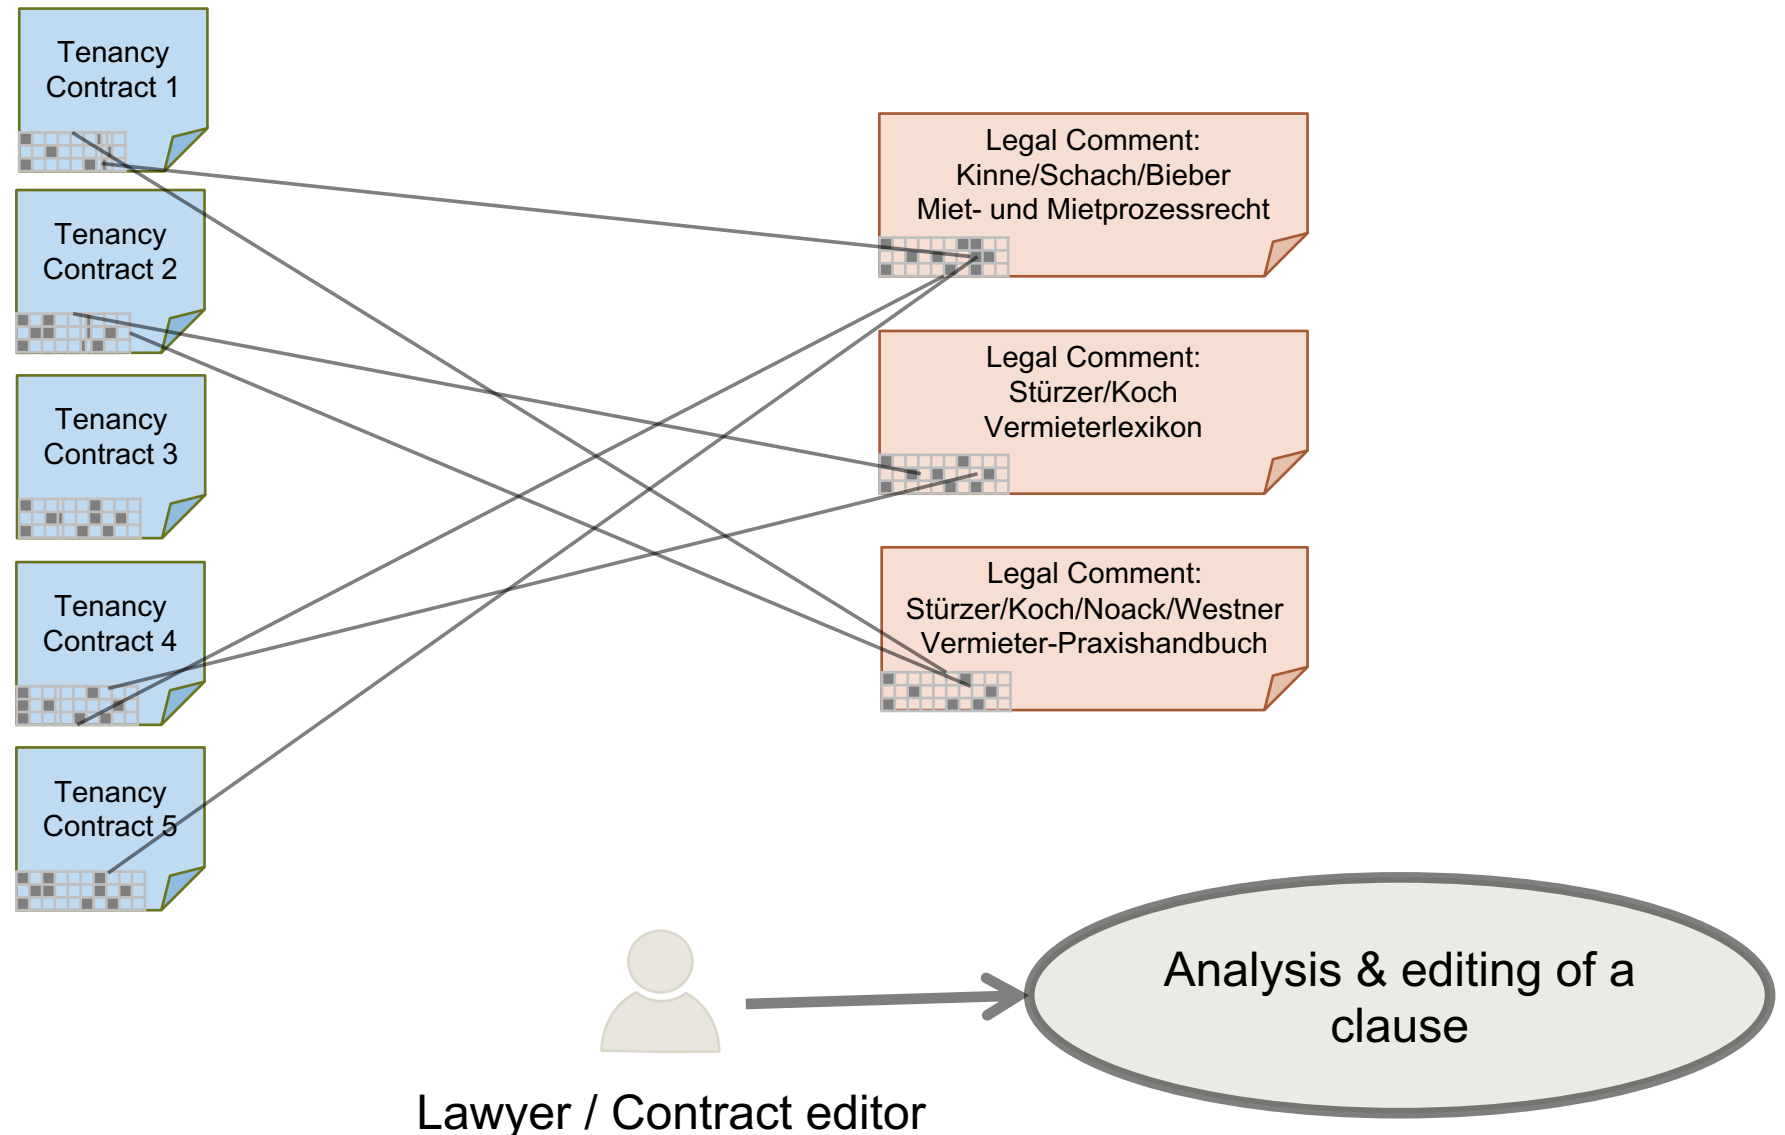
Tenancy Contract 1

Tenancy Contract 2

Tenancy Contract 3

Tenancy Contract 4

Tenancy Contract 5

Legal Comment:
Kinne/Schach/Bieber
Miet- und Mietprozessrecht

Legal Comment:
Stürzer/Koch
Vermieterlexikon

Legal Comment:
Stürzer/Koch/Noack/Westner
Vermieter-Praxishandbuch

Analysis & editing of a clause

Lawyer / Contract editor